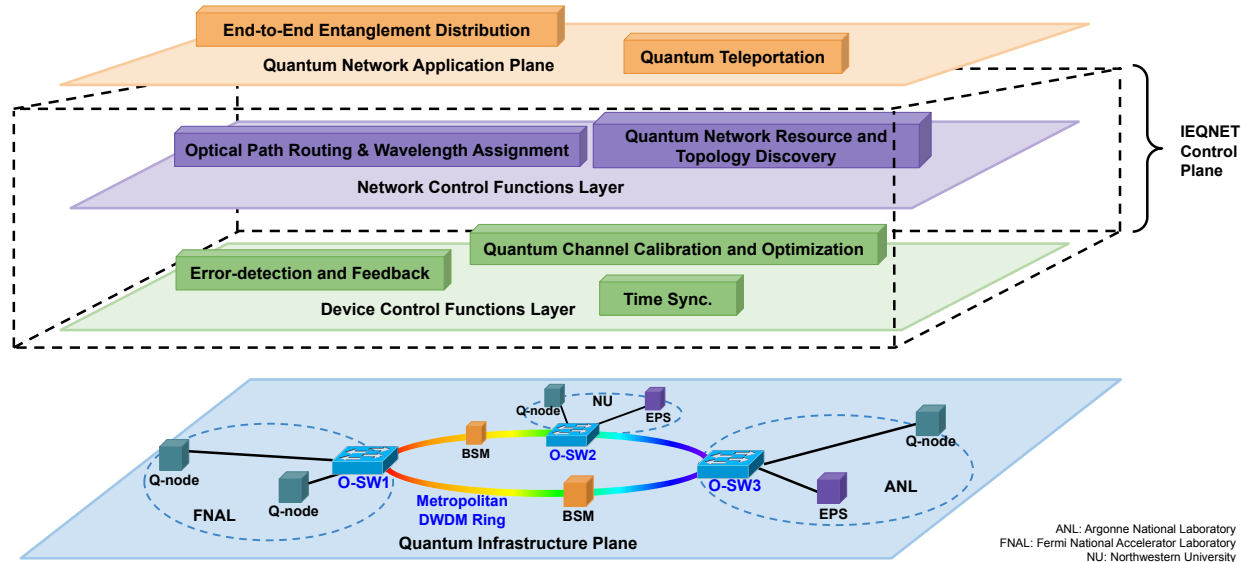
End-to-End Entanglement Distribution

Quantum Teleportation

Quantum Network Application Plane

IEQNET Control Plane

Optical Path Routing & Wavelength Assignment

Quantum Network Resource and Topology Discovery

Network Control Functions Layer

Quantum Channel Calibration and Optimization

Error-detection and Feedback

Time Sync.

Device Control Functions Layer

Q-node

NU

EPS

BSM

O-SW2

Q-node

Q-node

O-SW1

O-SW3

Q-node

ANL

EPS

FNAL

Metropolitan DWDM Ring

BSM

Quantum Infrastructure Plane

ANL: Argonne National Laboratory
FNAL: Fermi National Accelerator Laboratory
NU: Northwestern University